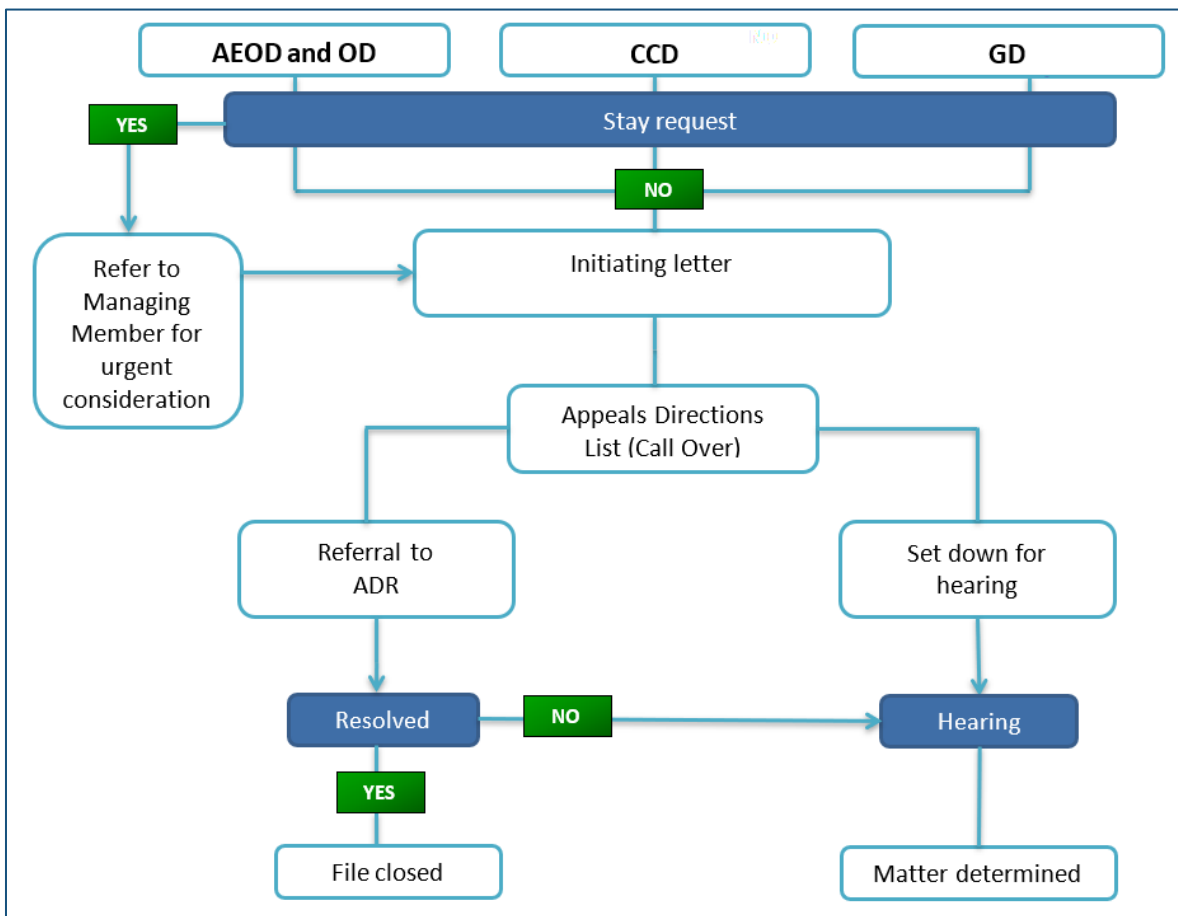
AEOD and OD

CCD

GD

YES

Stay request

NO

Refer to Managing Member for urgent consideration

Initiating letter

Appeals Directions List (Call Over)

Referral to ADR

Set down for hearing

Resolved

NO

Hearing

YES

File closed

Matter determined